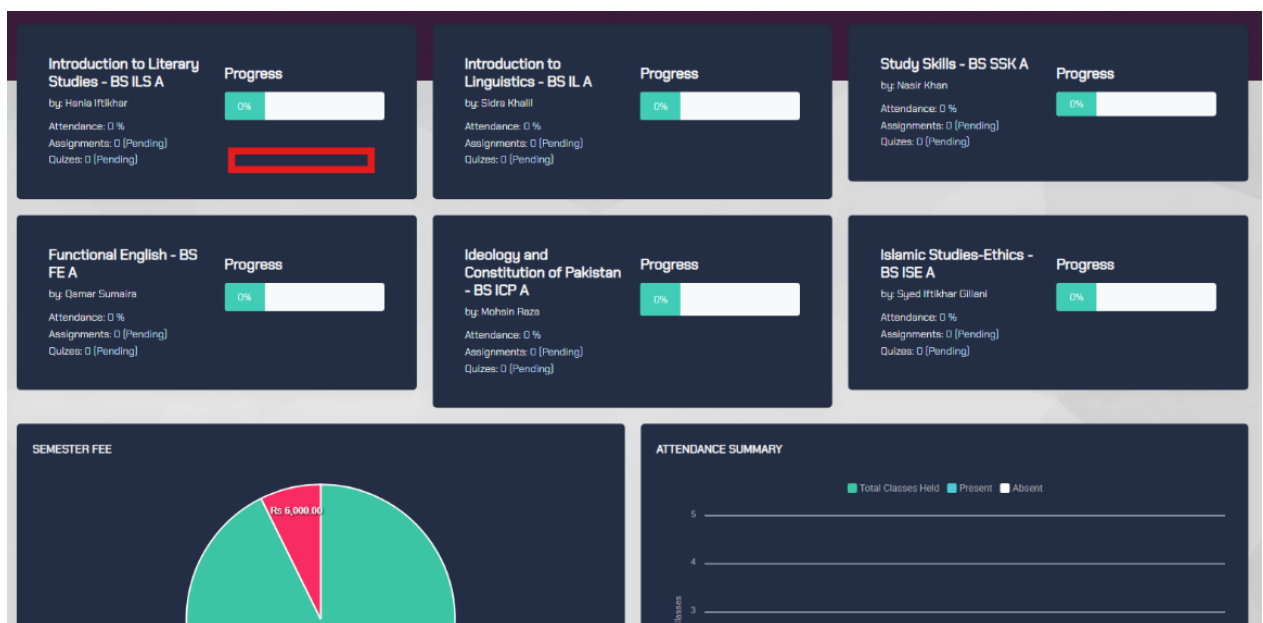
Introduction to Literary Studies - BS ILS A
by: Hania Iftikhar
Attendance: 0 %
Assignments: 0 (Pending)
Quizes: 0 (Pending)

Progress
0%

Introduction to Linguistics - BS IL A
by: Sidra Khalil
Attendance: 0 %
Assignments: 0 (Pending)
Quizes: 0 (Pending)

Progress
0%

Study Skills - BS SSK A
by: Nasir Khan
Attendance: 0 %
Assignments: 0 (Pending)
Quizes: 0 (Pending)

Progress
0%

Functional English - BS FE A
by: Qamar Sumaira
Attendance: 0 %
Assignments: 0 (Pending)
Quizes: 0 (Pending)

Progress
0%

Ideology and Constitution of Pakistan - BS ICP A
by: Mohain Raza
Attendance: 0 %
Assignments: 0 (Pending)
Quizes: 0 (Pending)

Progress
0%

Islamic Studies-Ethics - BS ISE A
by: Syed Iftikhar Gillani
Attendance: 0 %
Assignments: 0 (Pending)
Quizes: 0 (Pending)

Progress
0%

SEMESTER FEE

Rs 6,000.00

ATTENDANCE SUMMARY

Total Classes Held Present Absent

5
4
3
Classes